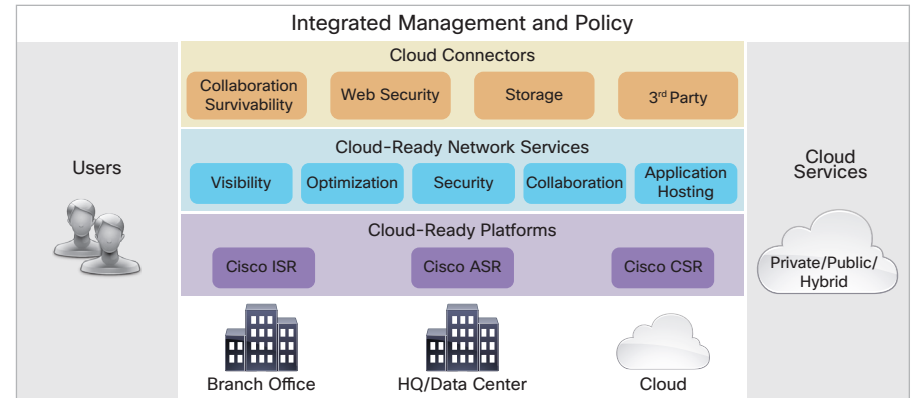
Integrated Management and Policy

Users

Cloud Connectors

Collaboration Survivability

Web Security

Storage

3$^{rd}$ Party

Cloud-Ready Network Services

Visibility

Optimization

Security

Collaboration

Application Hosting

Cloud-Ready Platforms

Cisco ISR

Cisco ASR

Cisco CSR

Cloud Services

Private/Public/ Hybrid

Branch Office

HQ/Data Center

Cloud